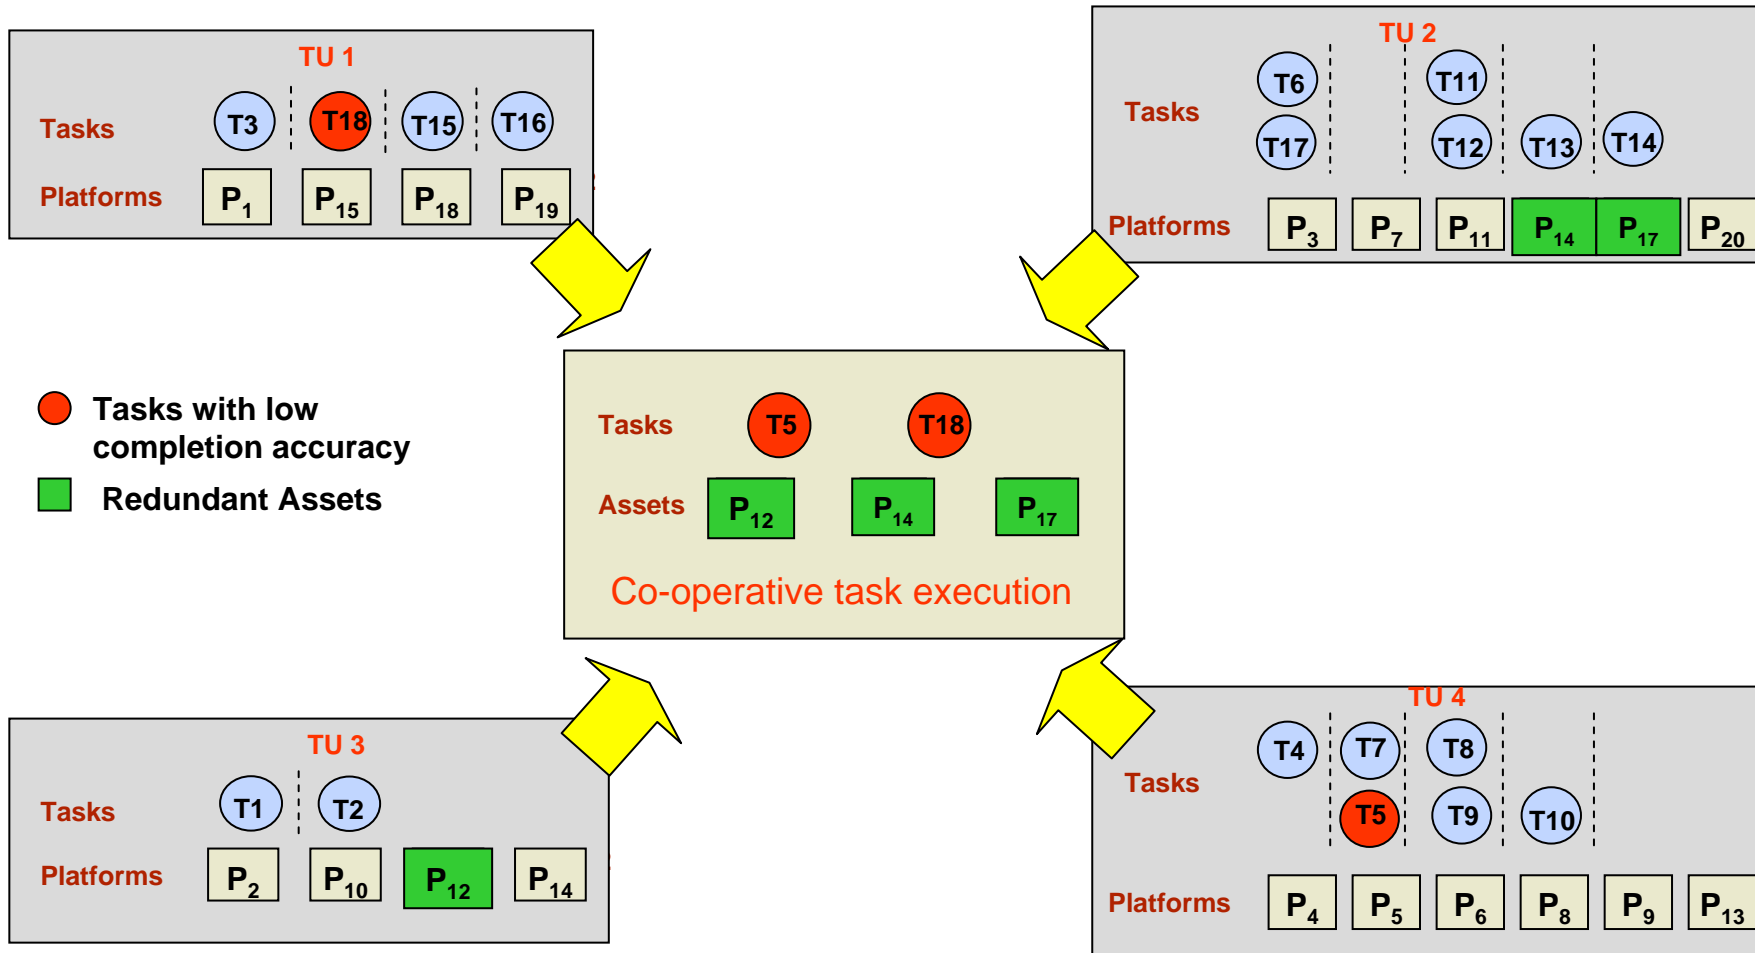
TU 1

Tasks T3 T18 T15 T16

Platforms $P_1$ $P_{15}$ $P_{18}$ $P_{19}$

TU 2

Tasks T6 T17 T11 T12 T13 T14

Platforms $P_3$ $P_7$ $P_{11}$ $P_{14}$ $P_{17}$ $P_{20}$

Tasks with low completion accuracy

Redundant Assets

Tasks T5 T18

Assets $P_{12}$ $P_{14}$ $P_{17}$

Co-operative task execution

TU 3

Tasks T1 T2

Platforms $P_2$ $P_{10}$ $P_{12}$ $P_{14}$

TU 4

Tasks T4 T7 T5 T8 T9 T10

Platforms $P_4$ $P_5$ $P_6$ $P_8$ $P_9$ $P_{13}$